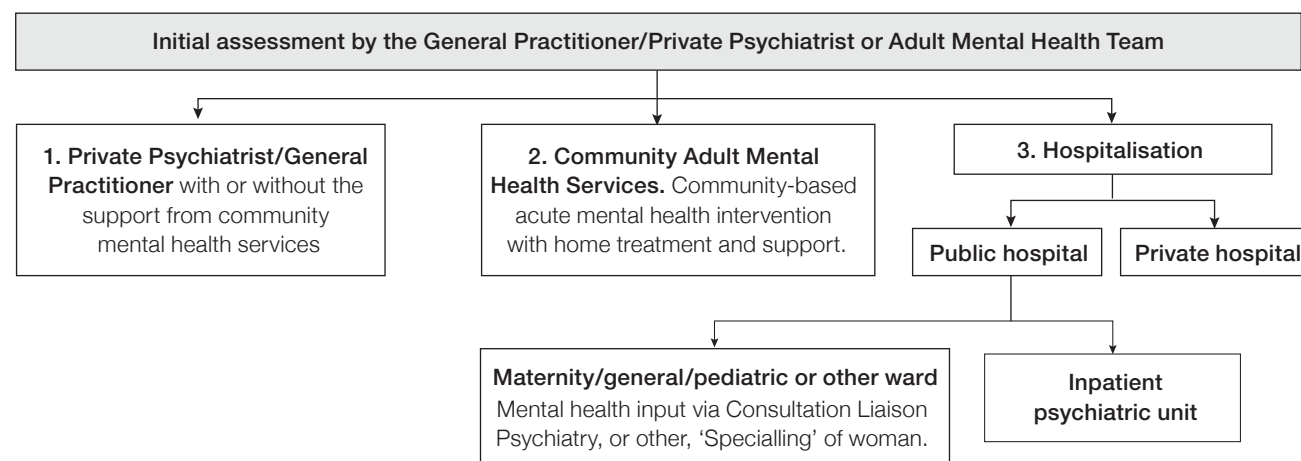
Initial assessment by the General Practitioner/Private Psychiatrist or Adult Mental Health Team

1. Private Psychiatrist/General Practitioner with or without the support from community mental health services

2. Community Adult Mental Health Services. Community-based acute mental health intervention with home treatment and support.

3. Hospitalisation

Public hospital

Private hospital

Maternity/general/pediatric or other ward
Mental health input via Consultation Liaison Psychiatry, or other, 'Specialling' of woman.

Inpatient psychiatric unit